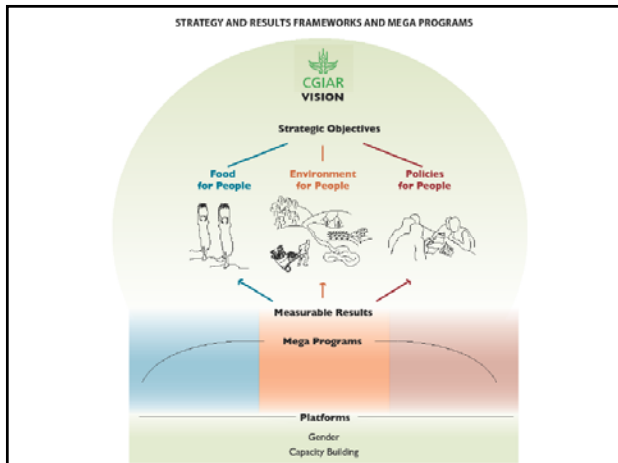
STRATEGY AND RESULTS FRAMEWORKS AND MEGA PROGRAMS

CGIAR
VISION

Strategic Objectives

Food for People

Environment for People

Policies for People

Measurable Results

Mega Programs

Platforms

Gender
Capacity Building